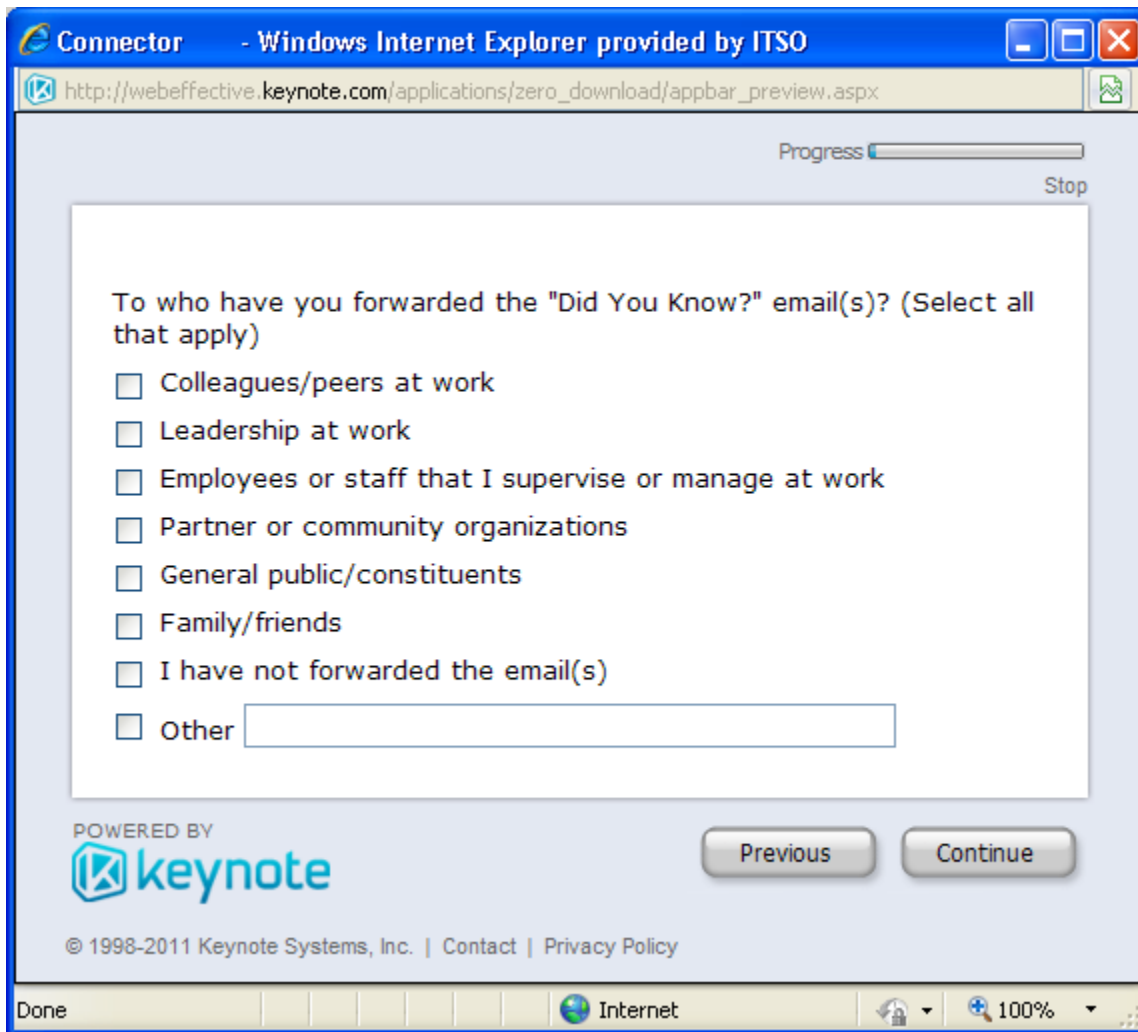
Connector - Windows Internet Explorer provided by ITSO

http://webeffective.keynote.com/applications/zero_download/appbar_preview.aspx

Progress

Stop

To who have you forwarded the "Did You Know?" email(s)? (Select all that apply)

Colleagues/peers at work

Leadership at work

Employees or staff that I supervise or manage at work

Partner or community organizations

General public/constituents

Family/friends

I have not forwarded the email(s)

Other

POWERED BY
keynote

Previous

Continue

© 1998-2011 Keynote Systems, Inc. | Contact | Privacy Policy

Done

Internet

100%